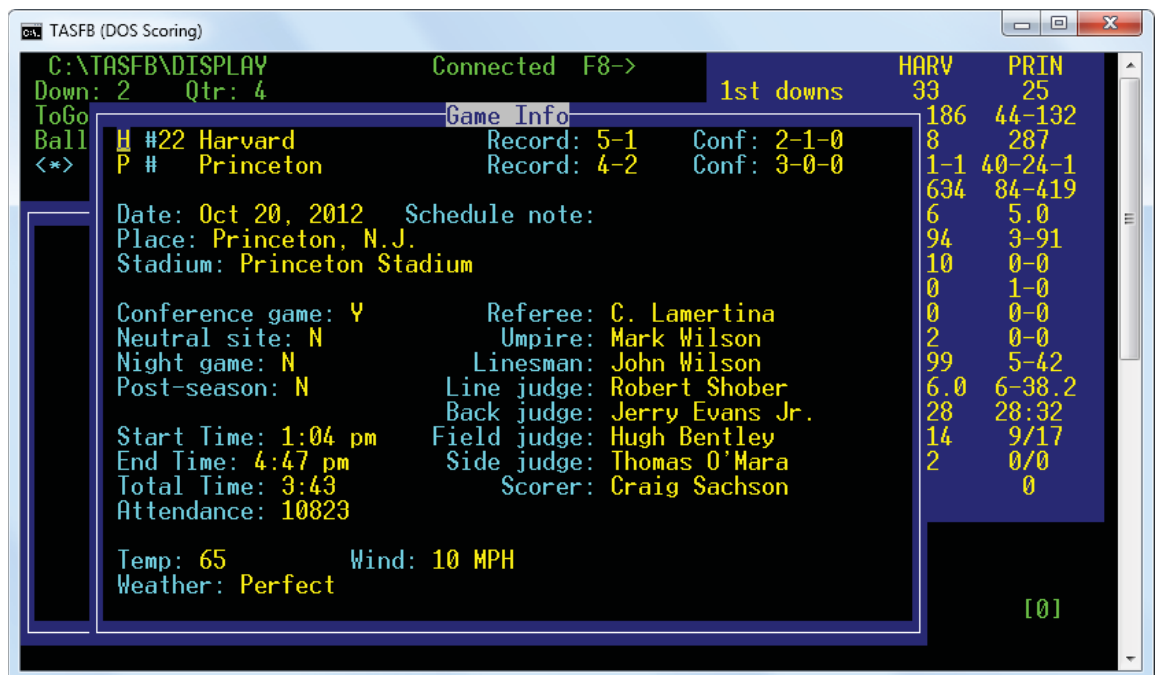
TASFB (DOS Scoring)

C:\TASFB\DISPLAY Connected F8->
Down: 2 Qtr: 4
ToGo
Ball
<*>

1st downs

| HARV | PRIN |
|---|---|
| 33 | 25 |
| 186 | 44-132 |
| 8 | 287 |
| 1-1 | 40-24-1 |
| 634 | 84-419 |
| 6 | 5.0 |
| 94 | 3-91 |
| 10 | 0-0 |
| 0 | 1-0 |
| 0 | 0-0 |
| 2 | 0-0 |
| 99 | 5-42 |
| 6.0 | 6-38.2 |
| 28 | 28:32 |
| 14 | 9/17 |
| 2 | 0/0 |
| | 0 |

Game Info

H #22 Harvard Record: 5-1 Conf: 2-1-0
P # Princeton Record: 4-2 Conf: 3-0-0

Date: Oct 20, 2012 Schedule note:
Place: Princeton, N.J.
Stadium: Princeton Stadium

Conference game: Y
Neutral site: N
Night game: N
Post-season: N

Referee: C. Lamertina
Umpire: Mark Wilson
Linesman: John Wilson
Line judge: Robert Shober
Back judge: Jerry Evans Jr.
Field judge: Hugh Bentley
Side judge: Thomas O'Mara
Scorer: Craig Sachson

Start Time: 1:04 pm
End Time: 4:47 pm
Total Time: 3:43
Attendance: 10823

Temp: 65 Wind: 10 MPH
Weather: Perfect

[0]